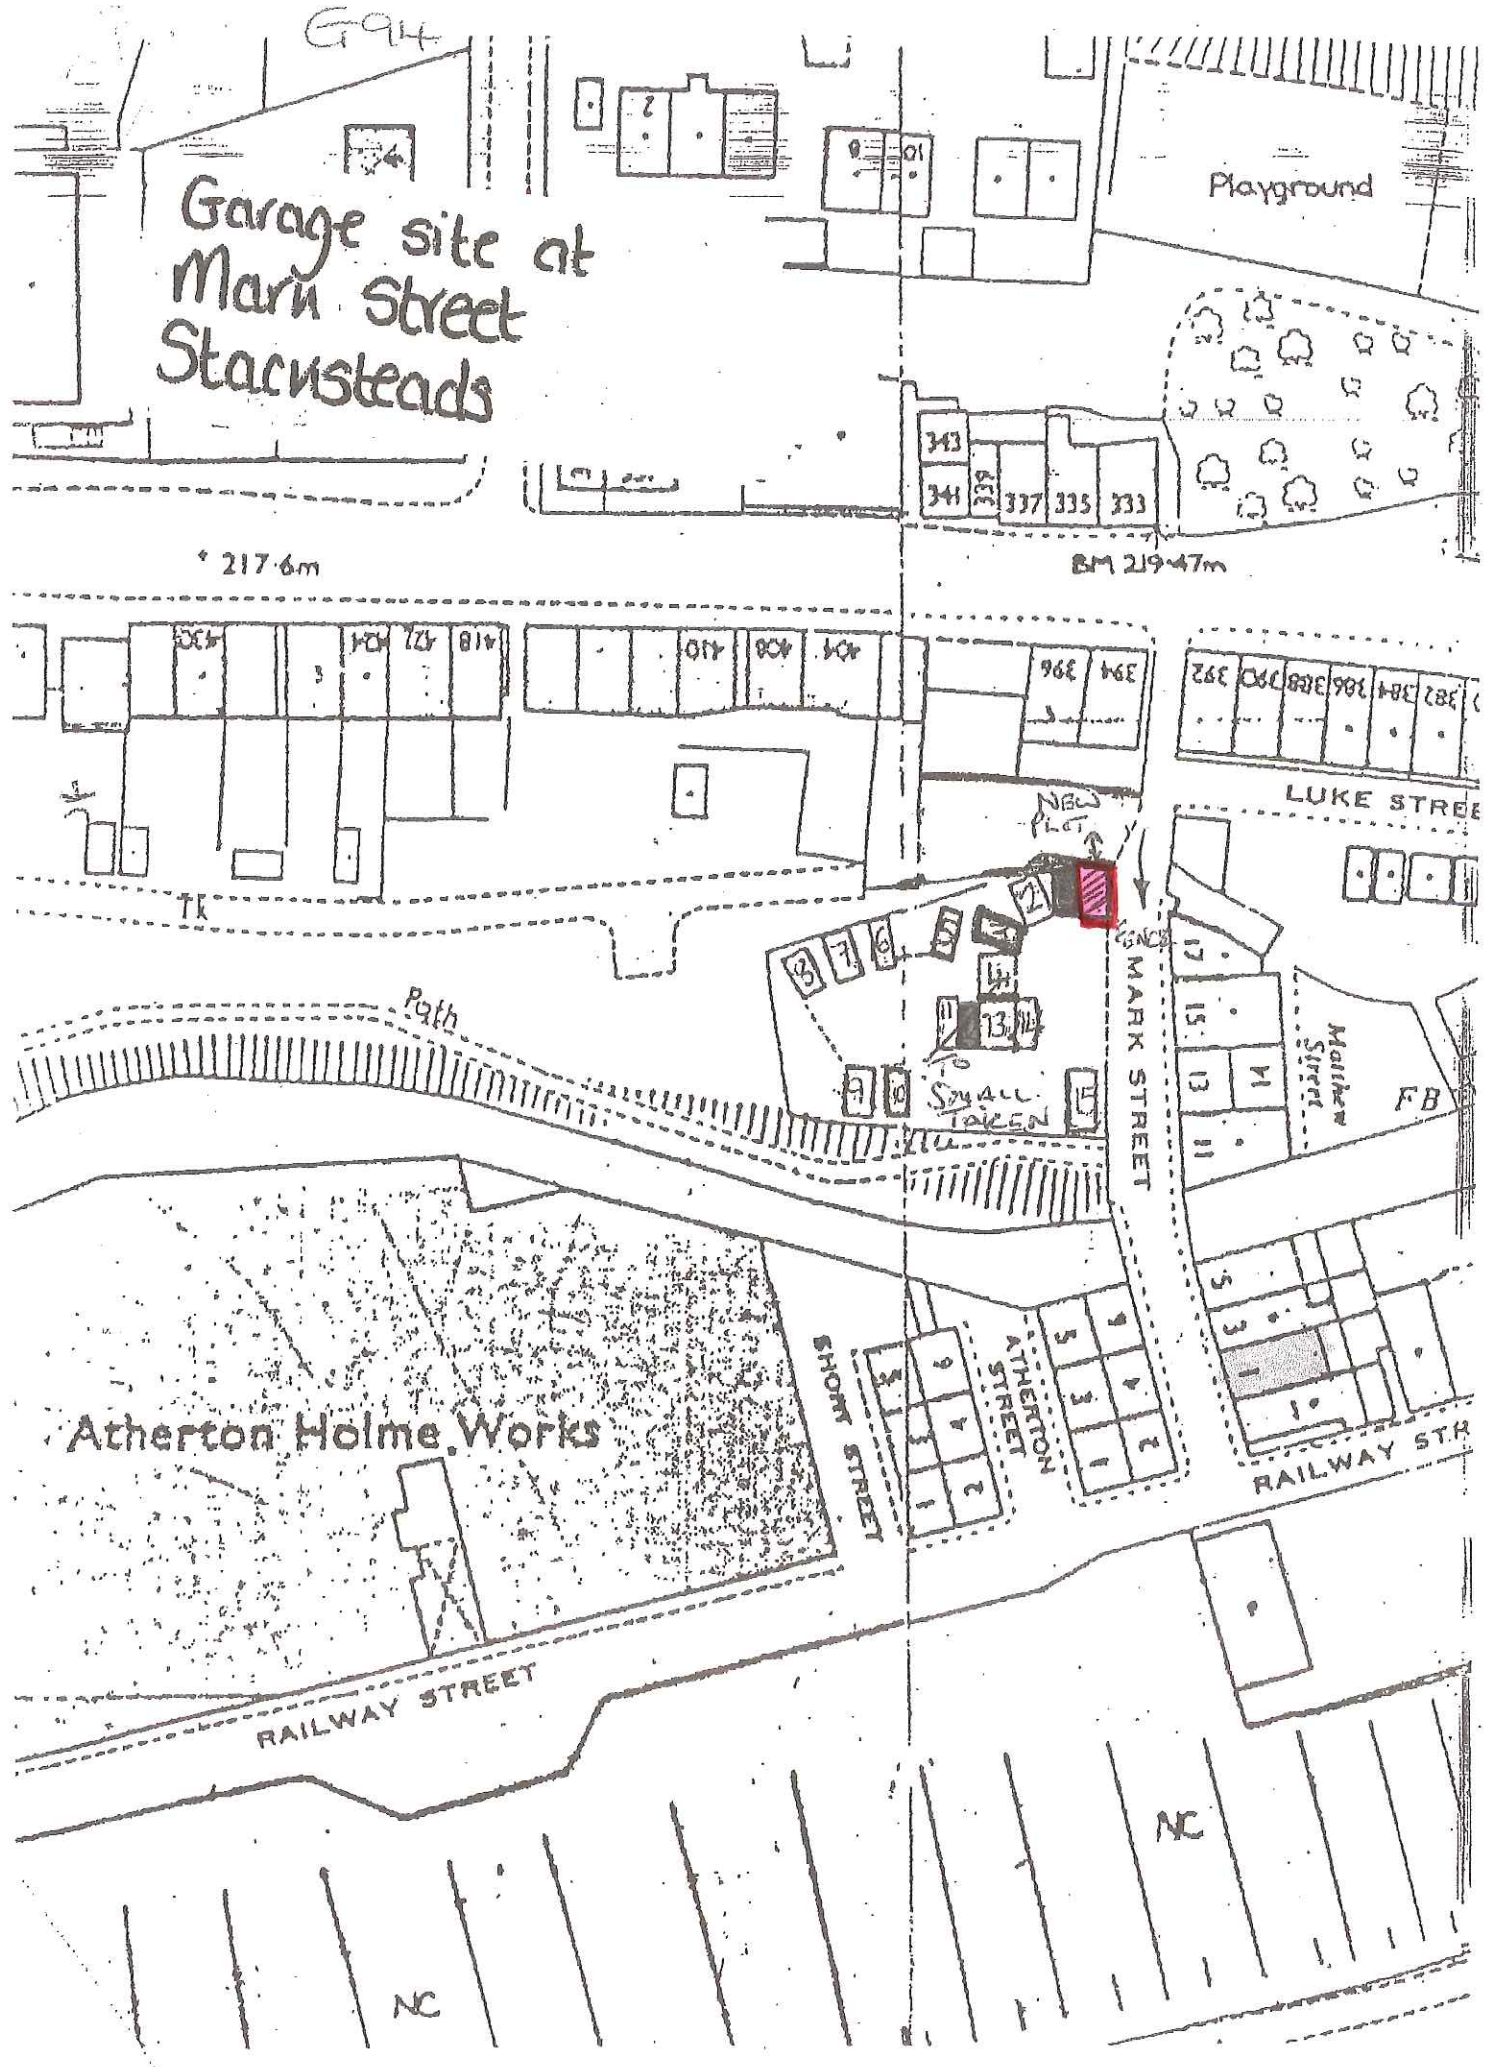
G94

Garage site at Mark Street Stacksteads

Playground

8
10

343
341
339
337
335
333

217·6m

BM 219·47m

430
424
422
418
410
408
404
396
394
392
390
388
386
384
382

LUKE STREET

NEW PLOT

FENCE

TK

Path

8
7
6
12
13
14
9
10
15

SMALL TAKEN

MARK STREET

Mallow Street

17
15
13
11
14

FB

Atherton Holme Works

SHORT STREET

ATHERTON STREET

5
3
1
6
4
2

RAILWAY STREET

RAILWAY STREET

NC

NC